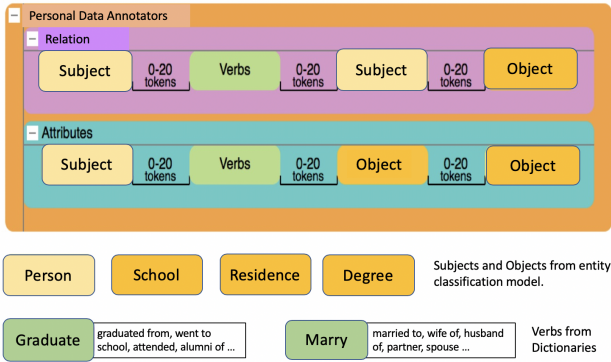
− Personal Data Annotators

− Relation

Subject 0-20 tokens Verbs 0-20 tokens Subject 0-20 tokens Object

− Attributes

Subject 0-20 tokens Verbs 0-20 tokens Object 0-20 tokens Object

Person School Residence Degree

Subjects and Objects from entity classification model.

Graduate graduated from, went to school, attended, alumni of ...

Marry married to, wife of, husband of, partner, spouse ...

Verbs from Dictionaries